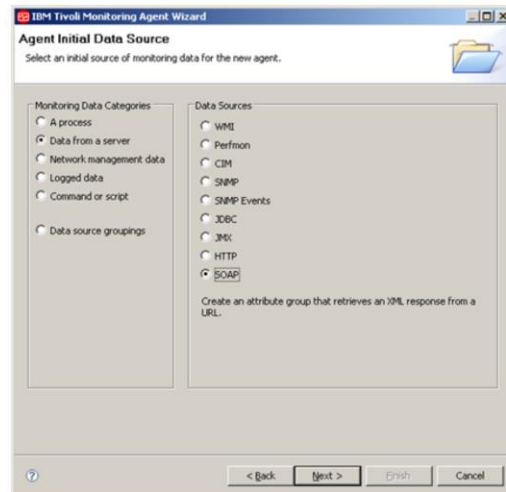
IBM Tivoli Monitoring Agent Wizard

Agent Initial Data Source

Select an initial source of monitoring data for the new agent.

Monitoring Data Categories

A process

Data from a server

Network management data

Logged data

Command or script

Data source groupings

Data Sources

WMI

Perfmon

CIM

SNMP

SNMP Events

JDBC

JMX

HTTP

SOAP

Create an attribute group that retrieves an XML response from a URL.

?

< Back

Next >

Finish

Cancel